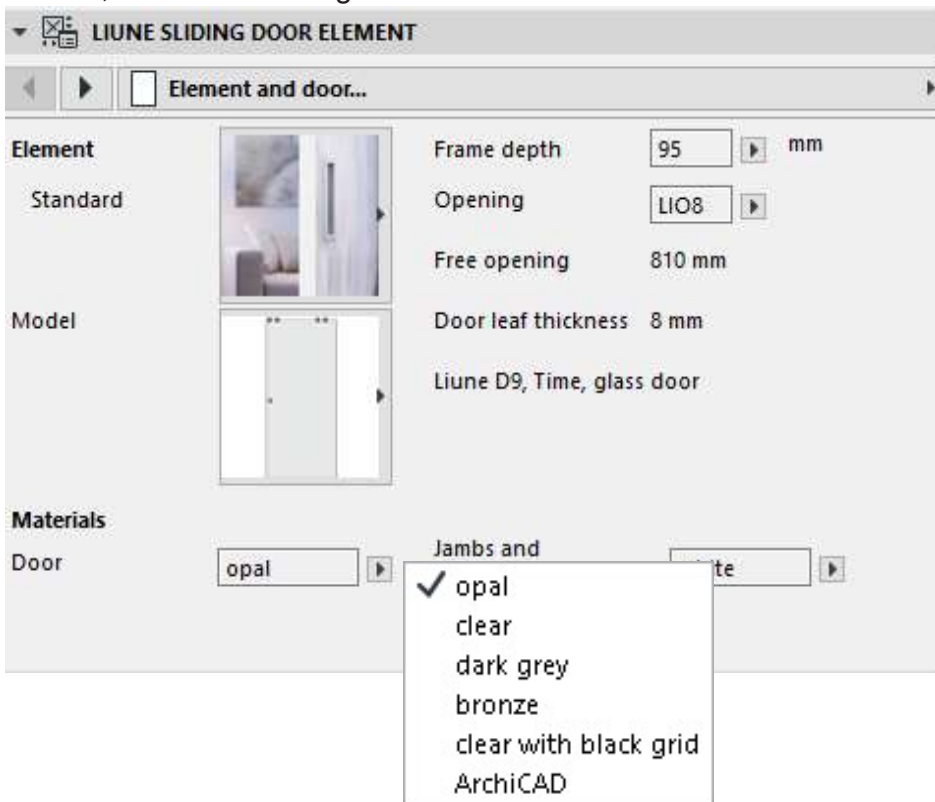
LIUNE SLIDING DOOR ELEMENT

Element and door...

Element

Standard

Frame depth 95 mm

Opening LIO8

Free opening 810 mm

Model

Door leaf thickness 8 mm

Liune D9, Time, glass door

Materials

Door opal

Jambs and

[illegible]te

✓ opal
clear
dark grey
bronze
clear with black grid
ArchiCAD